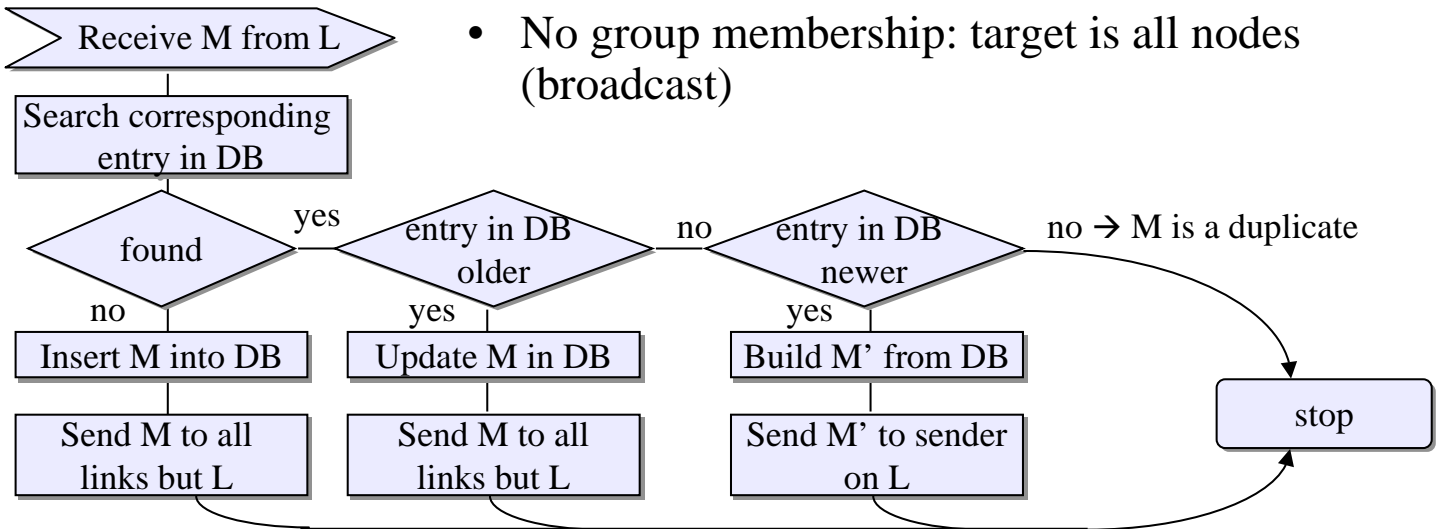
Receive M from L

• No group membership: target is all nodes (broadcast)

Search corresponding entry in DB

found

yes

entry in DB older

no

entry in DB newer

no → M is a duplicate

no

yes

yes

Insert M into DB

Update M in DB

Build M’ from DB

stop

Send M to all links but L

Send M to all links but L

Send M’ to sender on L